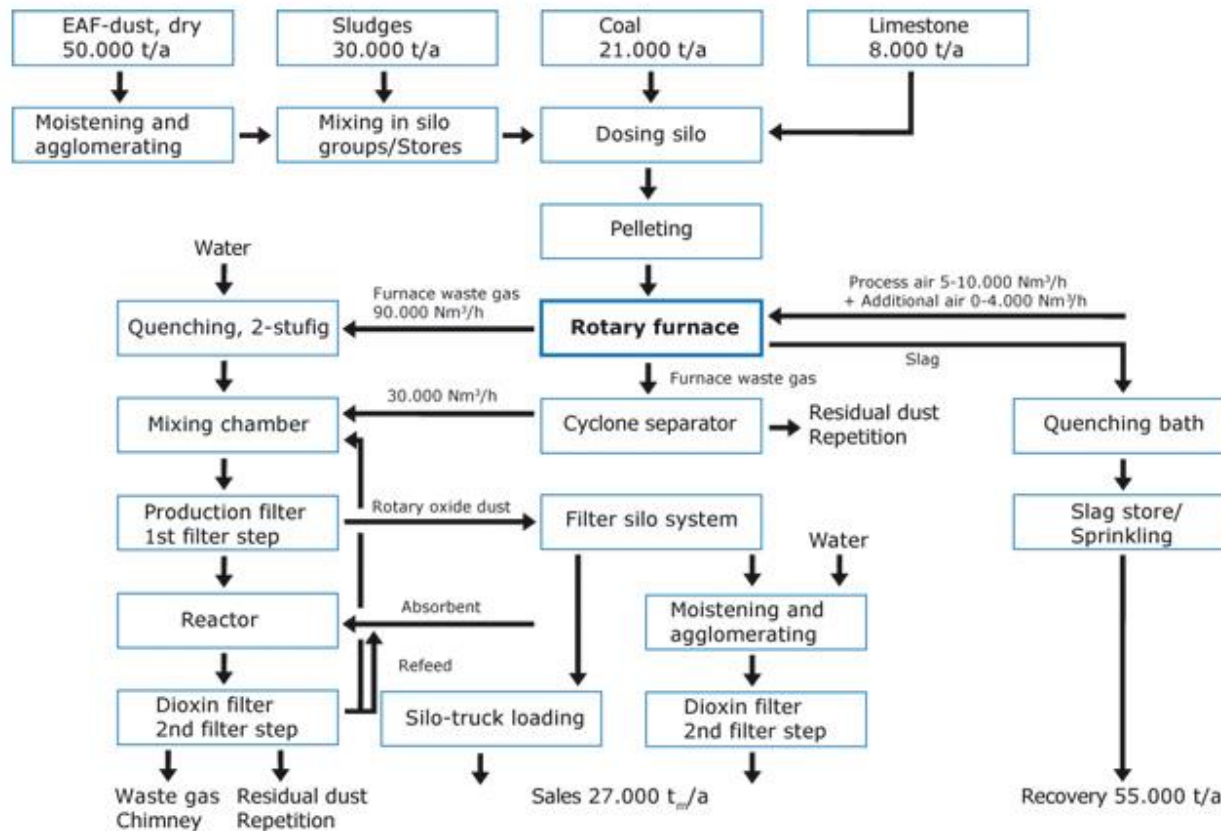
EAF-dust, dry
50.000 t/a

Sludges
30.000 t/a

Coal
21.000 t/a

Limestone
8.000 t/a

Moistening and agglomerating

Mixing in silo groups/Stores

Dosing silo

Pelleting

Water

Furnace waste gas
90.000 Nm³/h

Process air 5-10.000 Nm³/h
+ Additional air 0-4.000 Nm³/h

Quenching, 2-stufig

Rotary furnace

Slag

Furnace waste gas

30.000 Nm³/h

Mixing chamber

Cyclone separator

Residual dust
Repetition

Quenching bath

Production filter
1st filter step

Rotary oxide dust

Filter silo system

Water

Slag store/
Sprinkling

Reactor

Absorbent

Moistening and agglomerating

Refeed

Dioxin filter
2nd filter step

Silo-truck loading

Dioxin filter
2nd filter step

Waste gas
Chimney

Residual dust
Repetition

Sales 27.000 $t_{=}$/a

Recovery 55.000 t/a